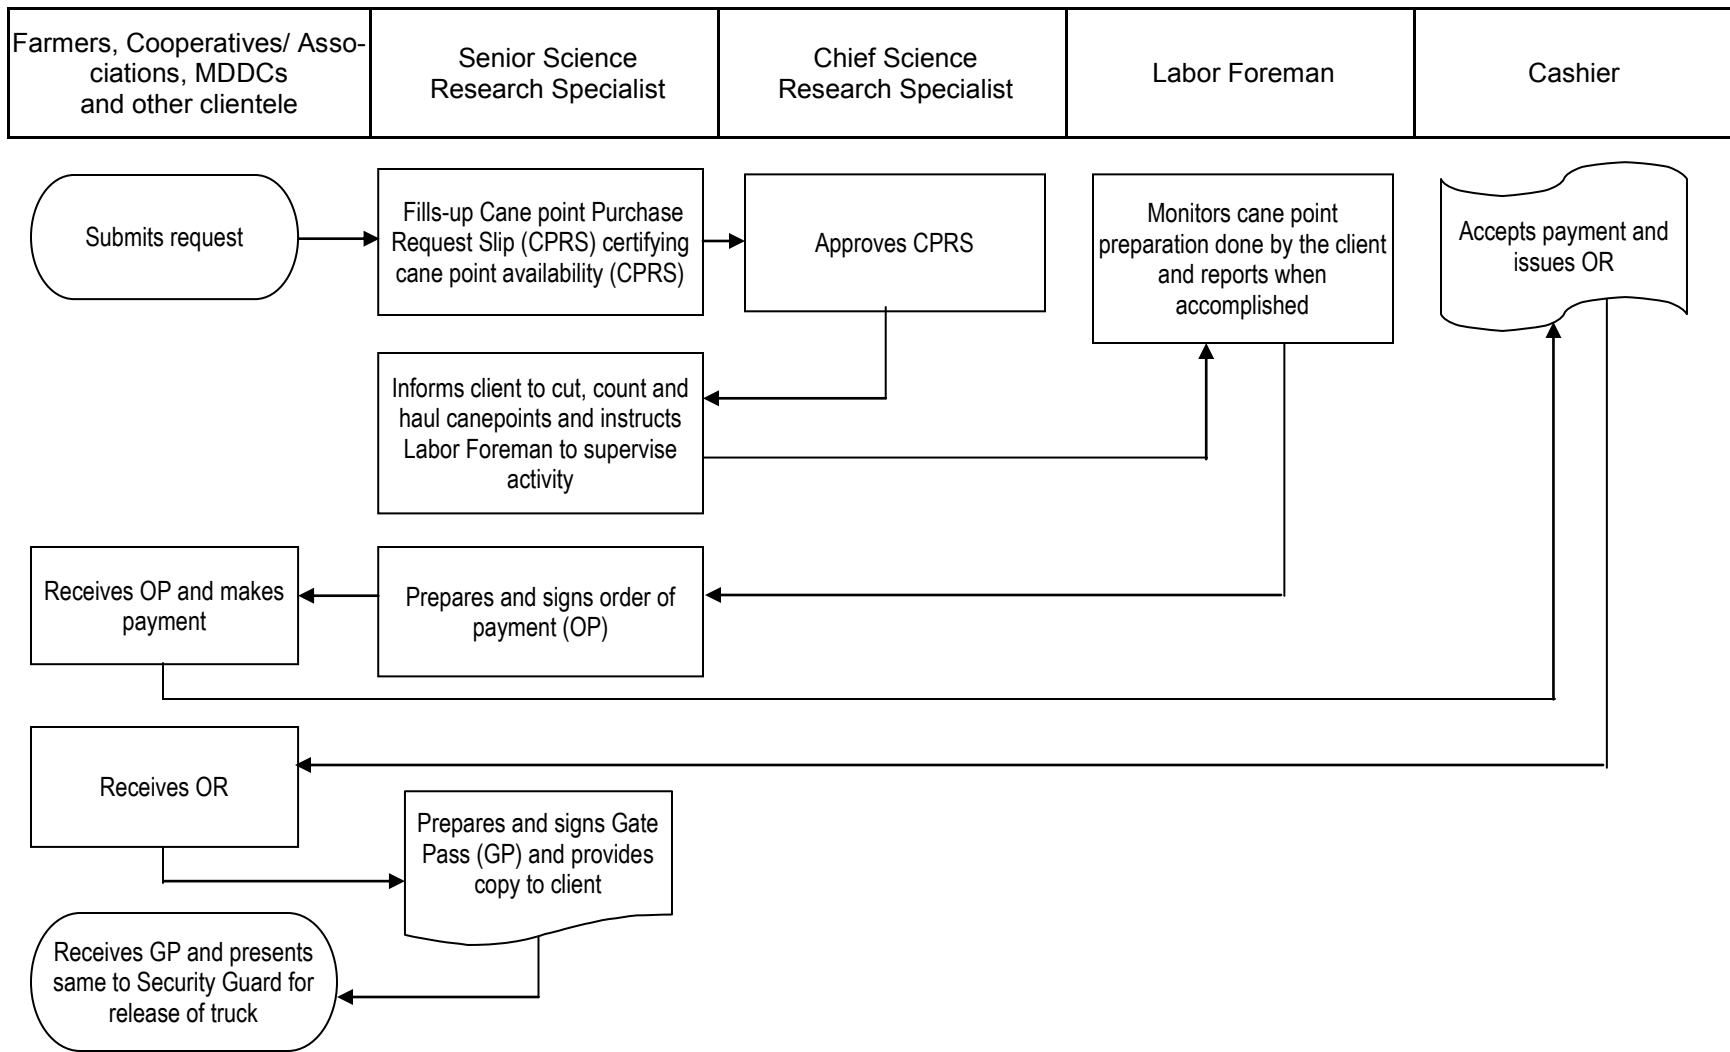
| Farmers, Cooperatives/ Associations, MDDCs and other clientele | Senior Science Research Specialist | Chief Science Research Specialist | Labor Foreman | Cashier |
|---|---|---|---|---|

Submits request

Fills-up Cane point Purchase Request Slip (CPRS) certifying cane point availability (CPRS)

Approves CPRS

Monitors cane point preparation done by the client and reports when accomplished

Accepts payment and issues OR

Informs client to cut, count and haul canepoints and instructs Labor Foreman to supervise activity

Receives OP and makes payment

Prepares and signs order of payment (OP)

Receives OR

Prepares and signs Gate Pass (GP) and provides copy to client

Receives GP and presents same to Security Guard for release of truck